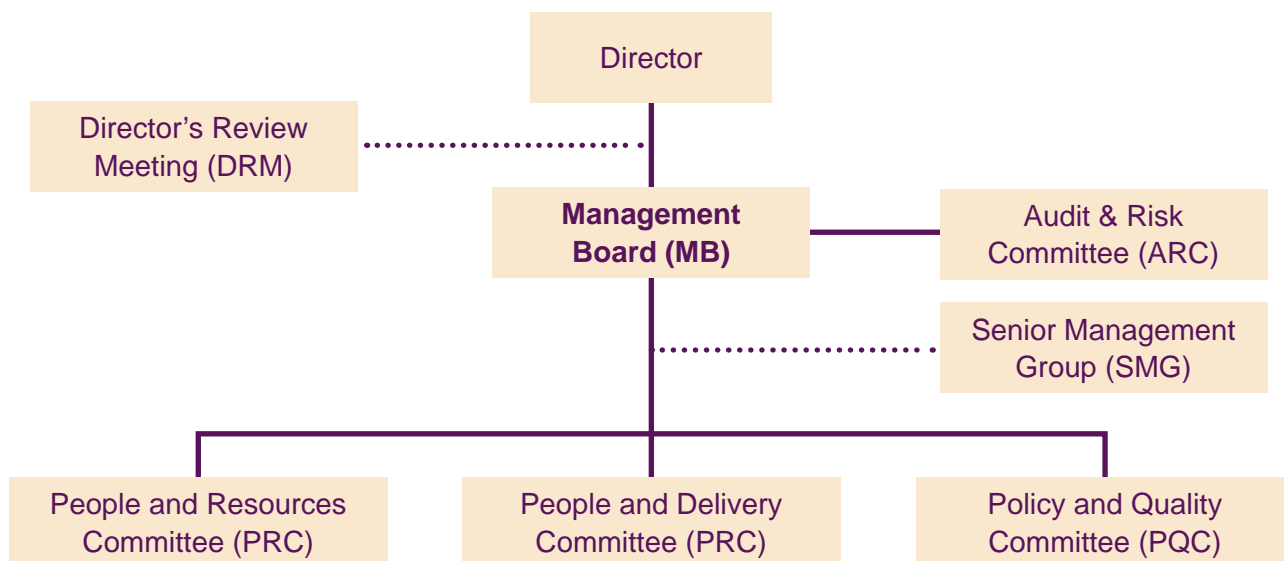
Director

Director's Review Meeting (DRM)

Management Board (MB)

Audit & Risk Committee (ARC)

Senior Management Group (SMG)

People and Resources Committee (PRC)

People and Delivery Committee (PRC)

Policy and Quality Committee (PQC)